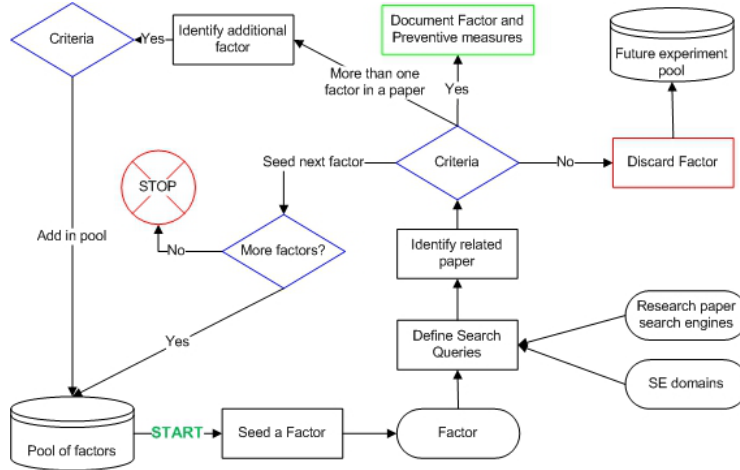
Criteria

Yes

Identify additional factor

Document Factor and Preventive measures

Future experiment pool

More than one factor in a paper

Yes

STOP

Seed next factor

Criteria

No

Discard Factor

Add in pool

No

More factors?

Identify related paper

Yes

Research paper search engines

Define Search Queries

SE domains

Pool of factors

START

Seed a Factor

Factor